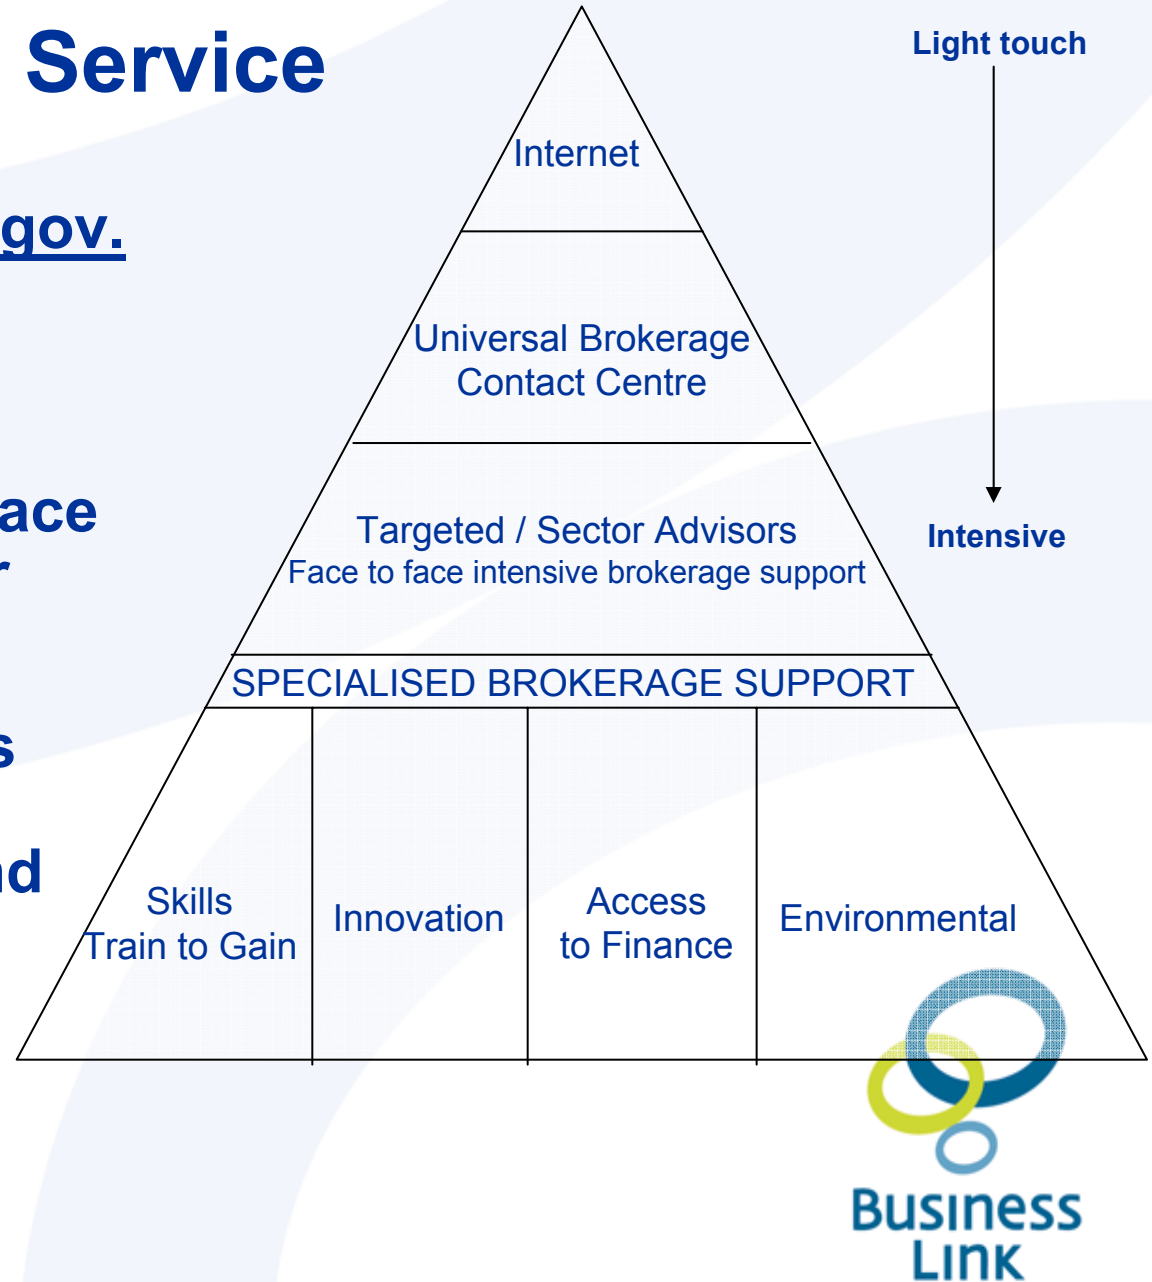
Service

gov.

ace
r

s

d

Light touch

Intensive

Internet

Universal Brokerage Contact Centre

Targeted / Sector Advisors
Face to face intensive brokerage support

SPECIALISED BROKERAGE SUPPORT

| Skills Train to Gain | Innovation | Access to Finance | Environmental |
|---|---|---|---|

Business Link